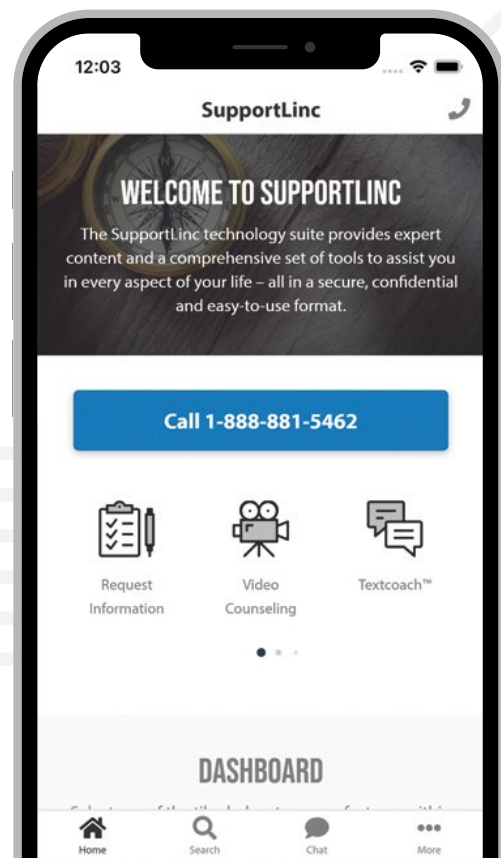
12:03

SupportLinc

WELCOME TO SUPPORTLINC

The SupportLinc technology suite provides expert content and a comprehensive set of tools to assist you in every aspect of your life – all in a secure, confidential and easy-to-use format.

Call 1-888-881-5462

Request Information

Video Counseling

Textcoach™

DASHBOARD

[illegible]

Home

Search

Chat

More